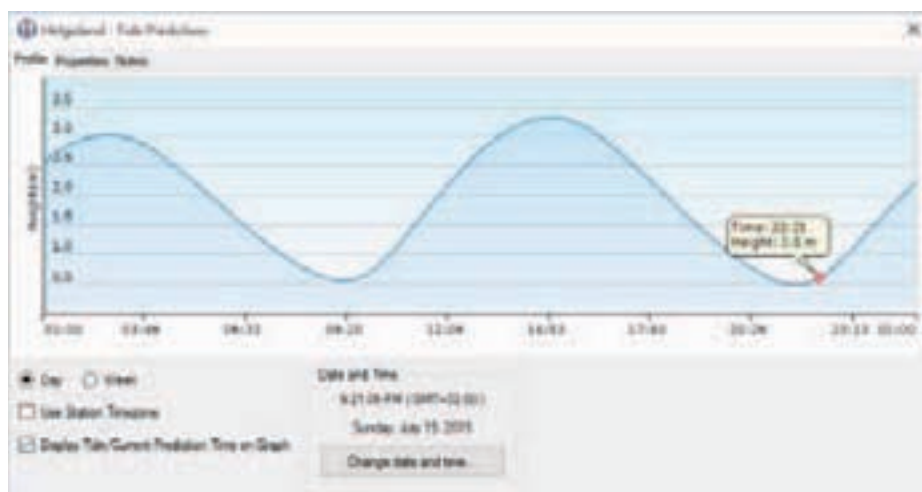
Helgoland - Tide Prediction

Profile Properties Station

3.5
3.0
2.5
2.0
1.5
1.0
0.5

Height(m)

Time: 22:28
Height: 0.6 m

01:00 03:49 06:33 09:20 12:06 14:53 17:40 20:26 23:13 00:00

Day Week

Use Station Timezone

Display Tide/Current Prediction Time on Graph

Date and Time
9:21:28 PM (GMT+02:00)
Sunday, July 19, 2015

Change date and time...